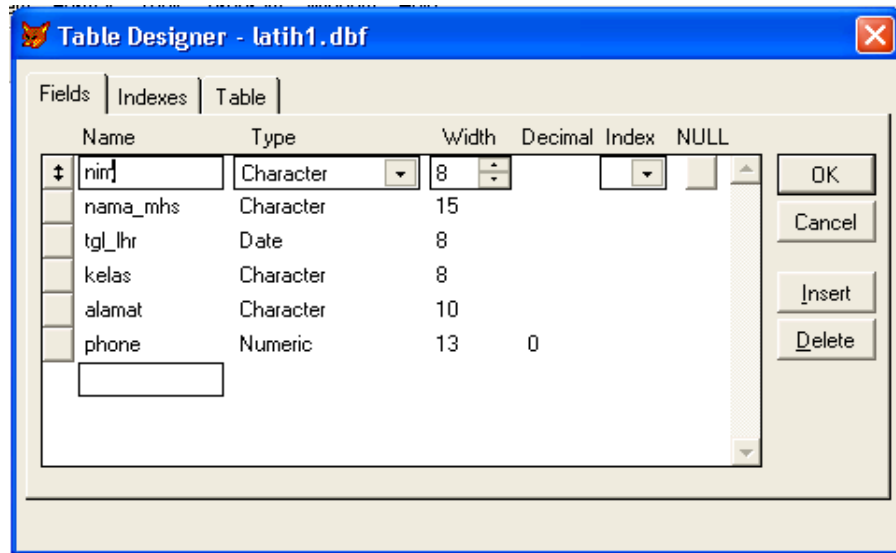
Table Designer - latih1.dbf

Fields | Indexes | Table

| Name | Type | Width | Decimal | Index | NULL |
|---|---|---|---|---|---|
| nim | Character | 8 | | | |
| nama_mhs | Character | 15 | | | |
| tgl_lhr | Date | 8 | | | |
| kelas | Character | 8 | | | |
| alamat | Character | 10 | | | |
| phone | Numeric | 13 | 0 | | |

OK
Cancel
Insert
Delete